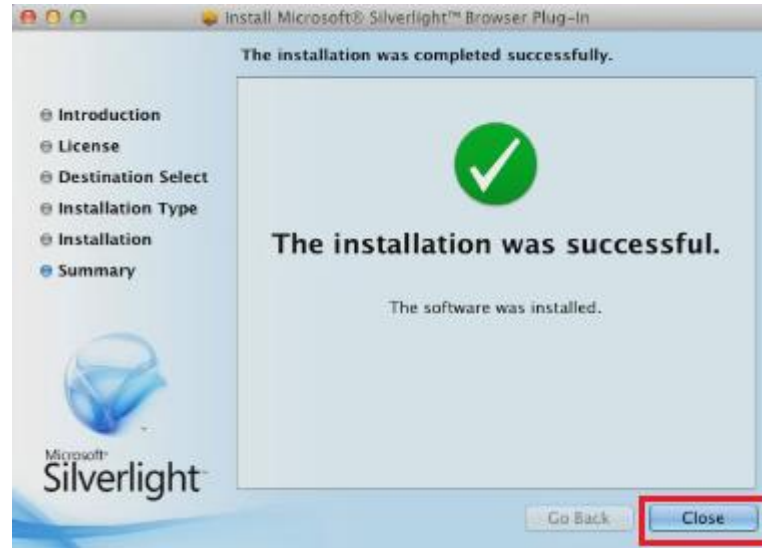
Install Microsoft® Silverlight™ Browser Plug-In

The installation was completed successfully.

Introduction
License
Destination Select
Installation Type
Installation
Summary

The installation was successful.

The software was installed.

Microsoft
Silverlight

Go Back

Close